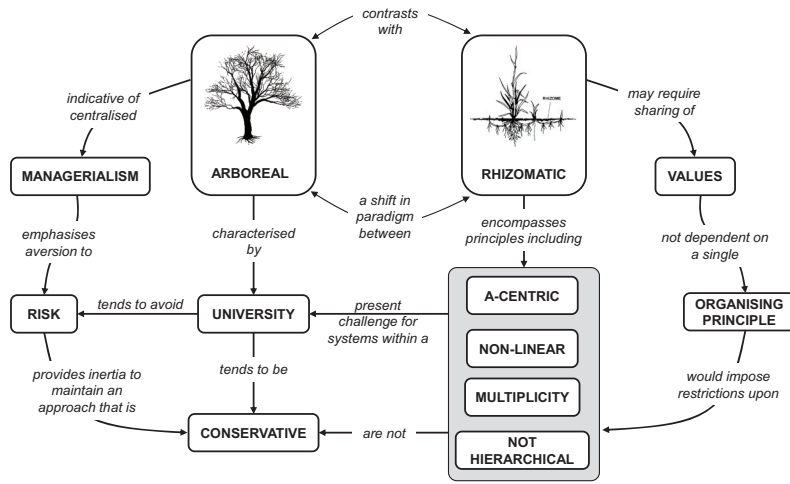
contrasts with

indicative of centralised

ARBOREAL

RHIZOME

RHIZOMATIC

may require sharing of

MANAGERIALISM

a shift in paradigm between

VALUES

emphasises aversion to

characterised by

encompasses principles including

not dependent on a single

RISK

tends to avoid

UNIVERSITY

present challenge for systems within a

A-CENTRIC

ORGANISING PRINCIPLE

NON-LINEAR

provides inertia to maintain an approach that is

tends to be

MULTIPLICITY

would impose restrictions upon

CONSERVATIVE

are not

NOT HIERARCHICAL